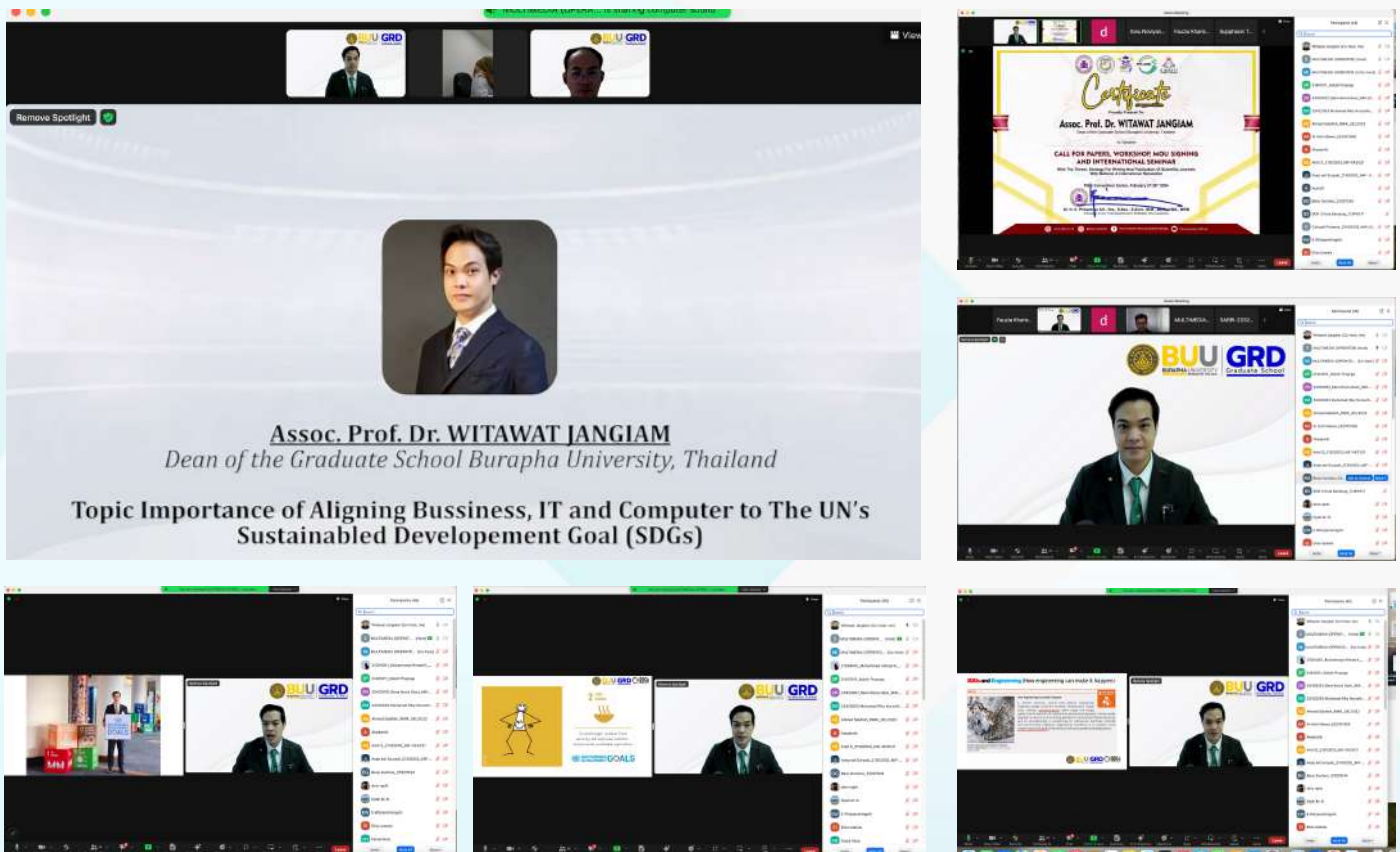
BUU GRD

BUU GRD

View

Remove Spotlight

Assoc. Prof. Dr. WITAWAT JANGIAM
Dean of the Graduate School Burapha University, Thailand

Topic Importance of Aligning Bussiness, IT and Computer to The UN's Sustainabled Developement Goal (SDGs)

Certificate

Assoc. Prof. Dr. WITAWAT JANGIAM

CALL FOR PAPERS, WORKSHOP MOU SIGNING AND INTERNATIONAL SEMINAR

BUU GRD
Graduate School

BUU GRD

GOALS

BUU GRD

GOALS

BUU GRD

SDGs and Engineering

BUU GRD